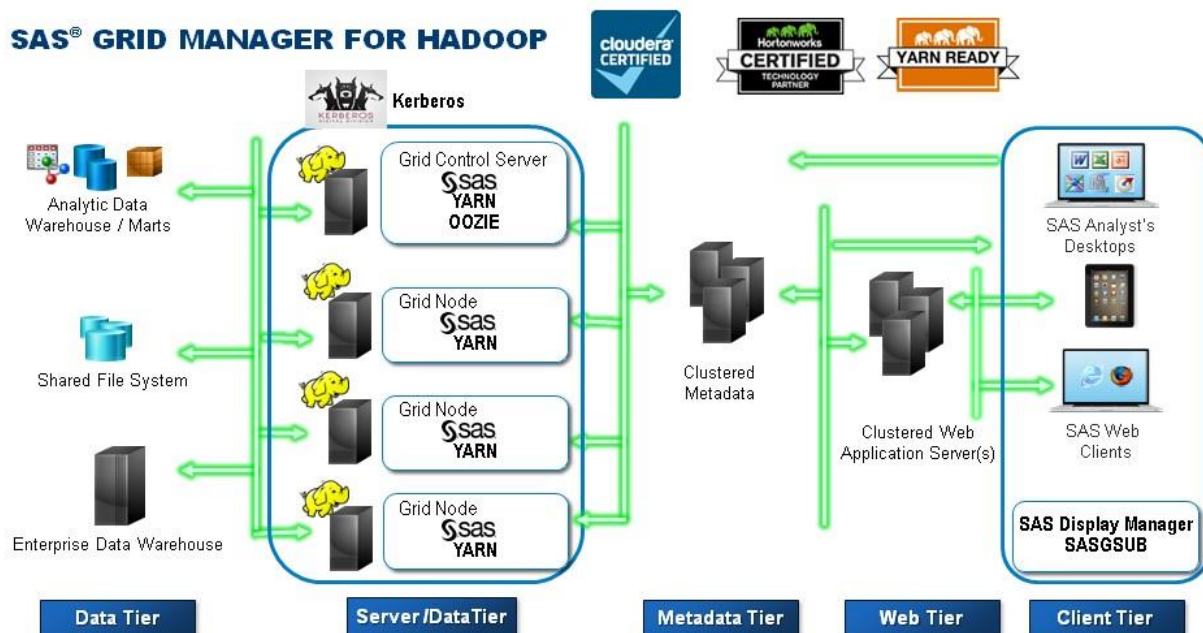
SAS® GRID MANAGER FOR HADOOP

cloudera CERTIFIED

Hortonworks CERTIFIED TECHNOLOGY PARTNER

YARN READY

KERBEROS

Kerberos

Analytic Data Warehouse / Marts

Shared File System

Enterprise Data Warehouse

Grid Control Server
sas
YARN
OOZIE

Grid Node
sas
YARN

Grid Node
sas
YARN

Grid Node
sas
YARN

Clustered Metadata

Clustered Web Application Server(s)

SAS Analyst's Desktops

SAS Web Clients

SAS Display Manager
SASGSUB

Data Tier

Server /DataTier

Metadata Tier

Web Tier

Client Tier